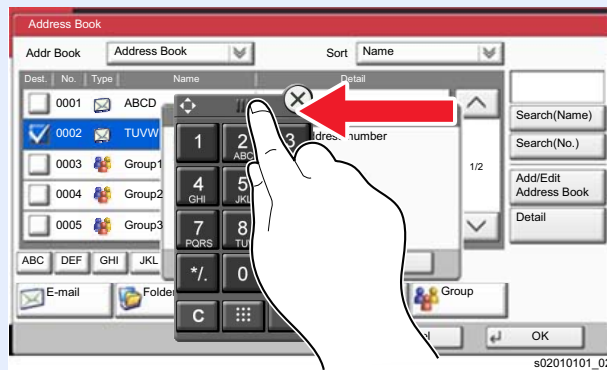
Address Book

Addr Book

Address Book

Sort

Name

Dest.

No.

Type

Name

Detail

0001

ABCD

0002

TUVW

0003

Group1

0004

Group2

0005

Group3

dress number

1/2

Search(Name)

Search(No.)

Add/Edit Address Book

Detail

1

2 ABC

3

4 GHI

5 JKL

7 PQRS

8 TU

*/.

0

C

ABC

DEF

GHI

JKL

E-mail

Folde

Group

l

OK

s02010101_02